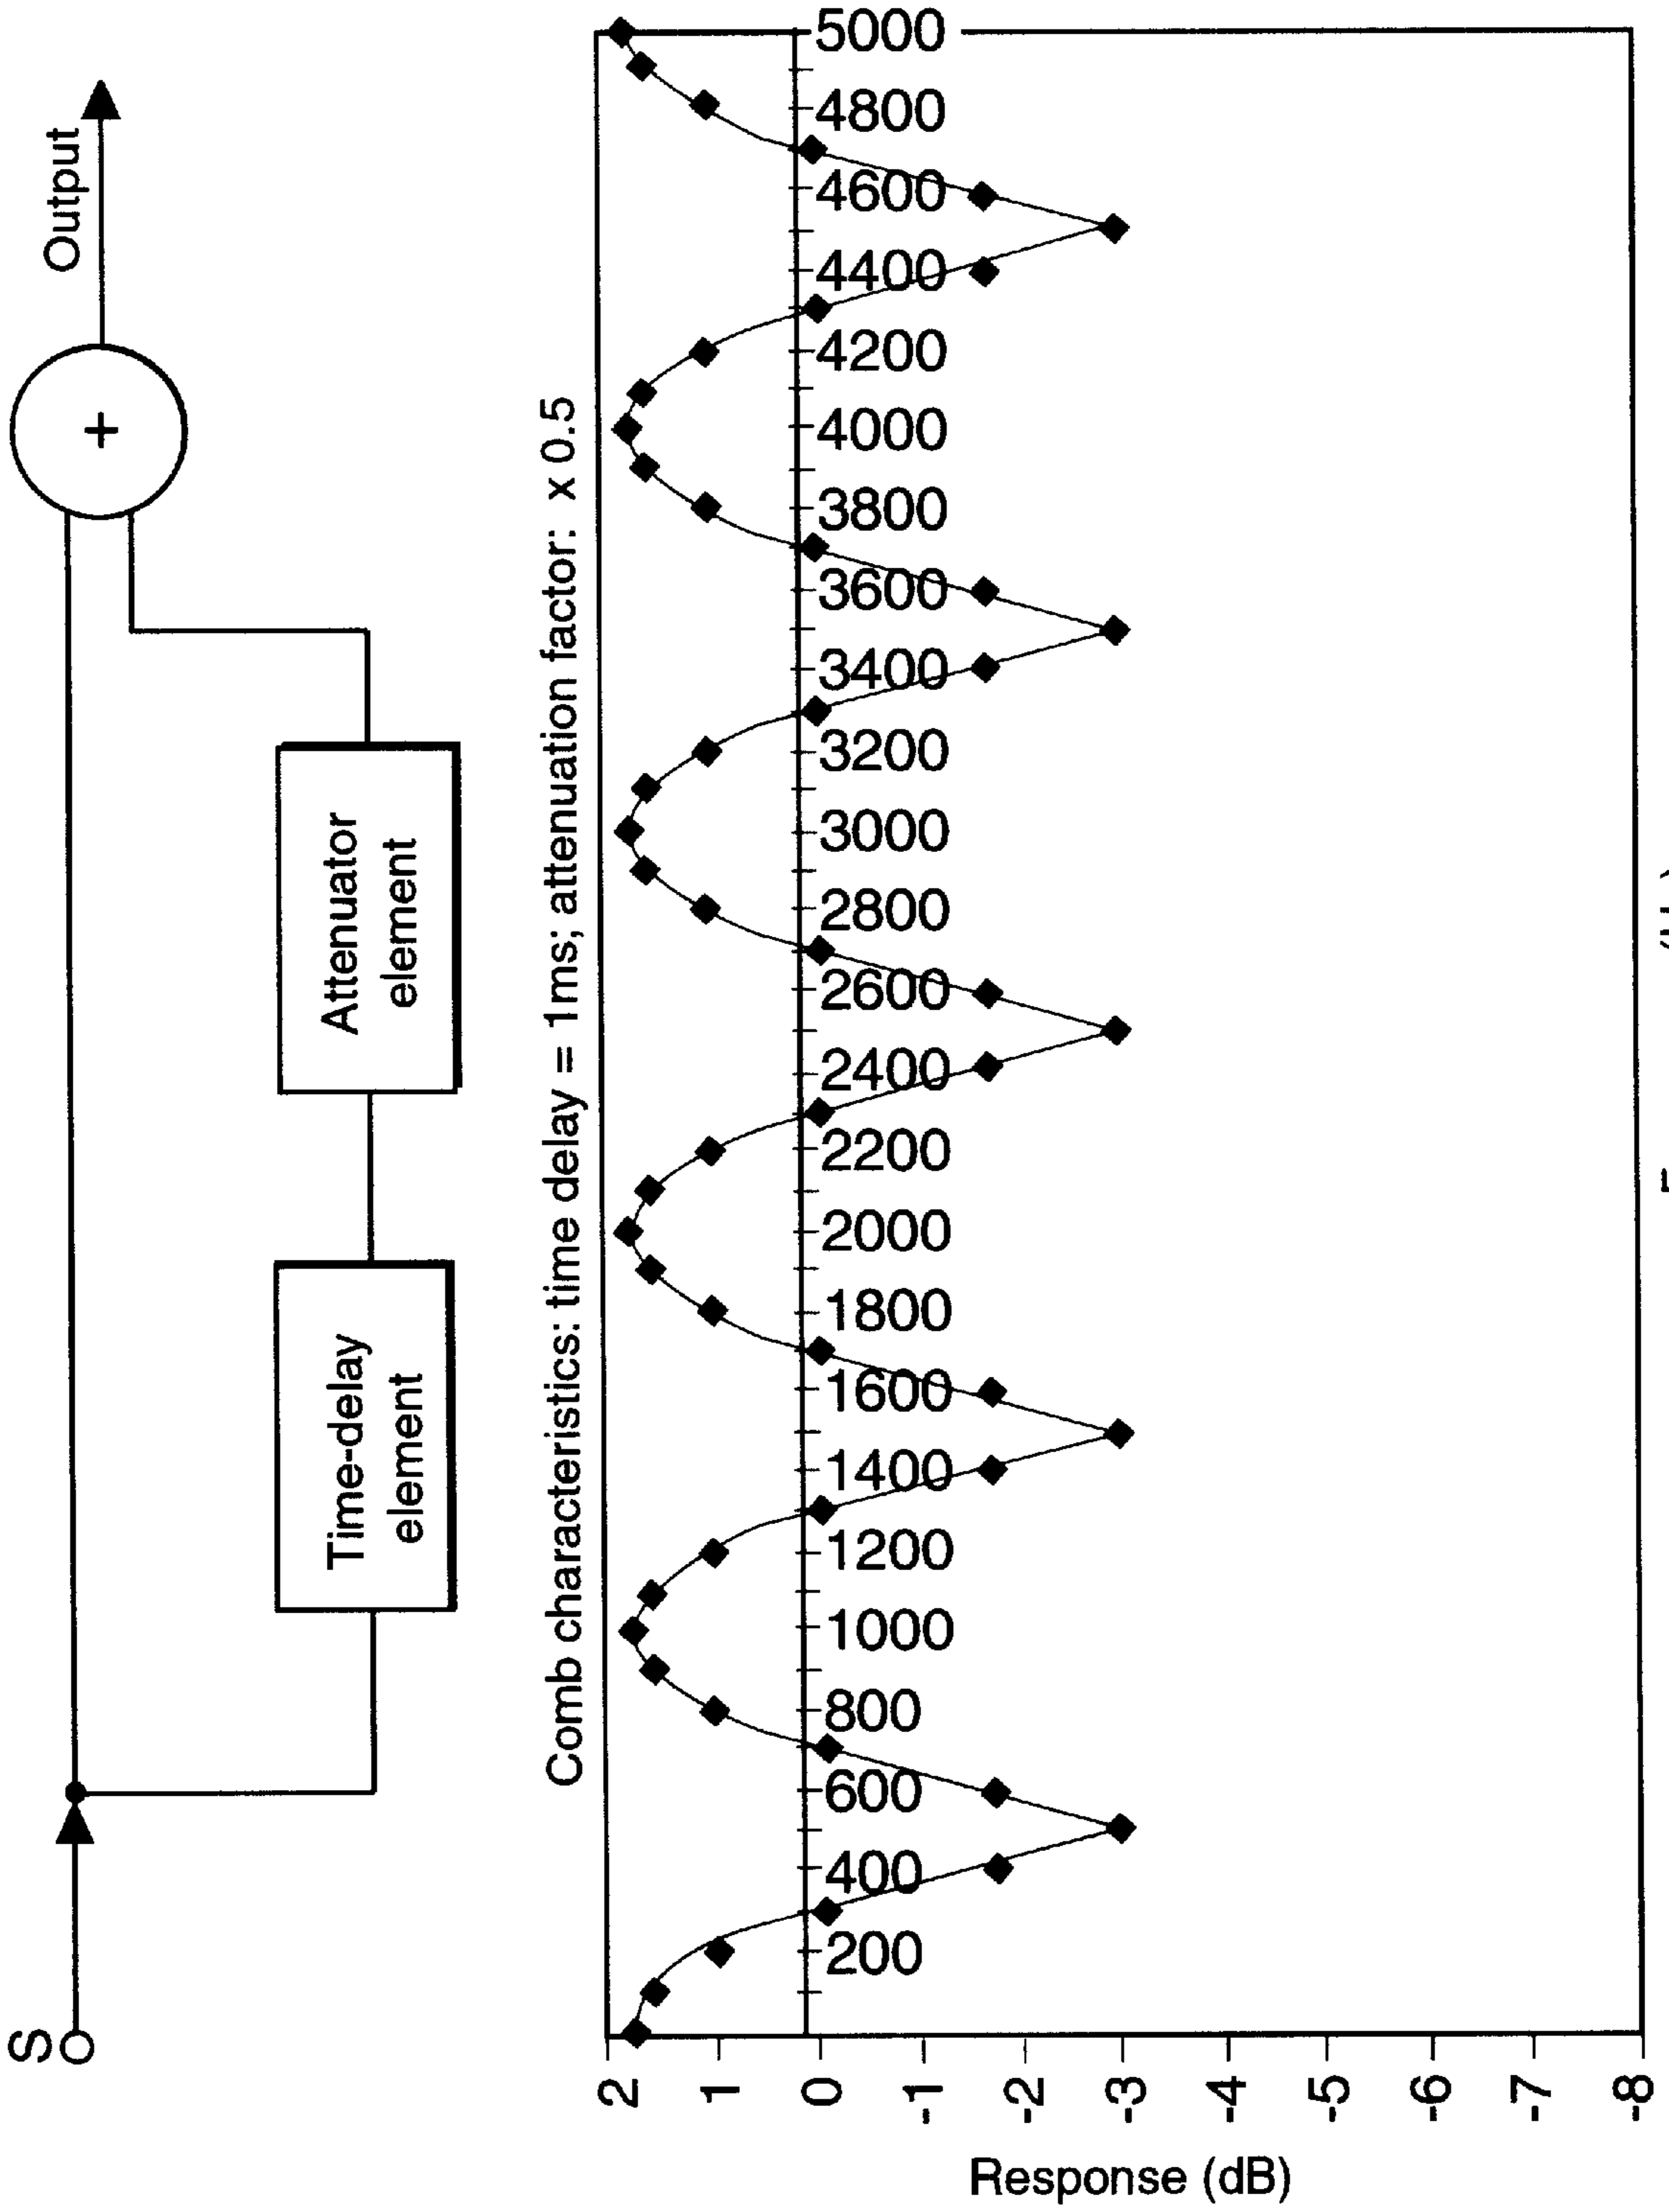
S

Output

+

Time-delay element

Attenuator element

Comb characteristics: time delay = 1ms; attenuation factor: x 0.5

5000
4800
4600
4400
4200
4000
3800
3600
3400
3200
3000
2800
2600
2400
2200
2000
1800
1600
1400
1200
1000
800
600
400
200

2
1
0
-1
-2
-3
-4
-5
-6
-7
-8

Response (dB)

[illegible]